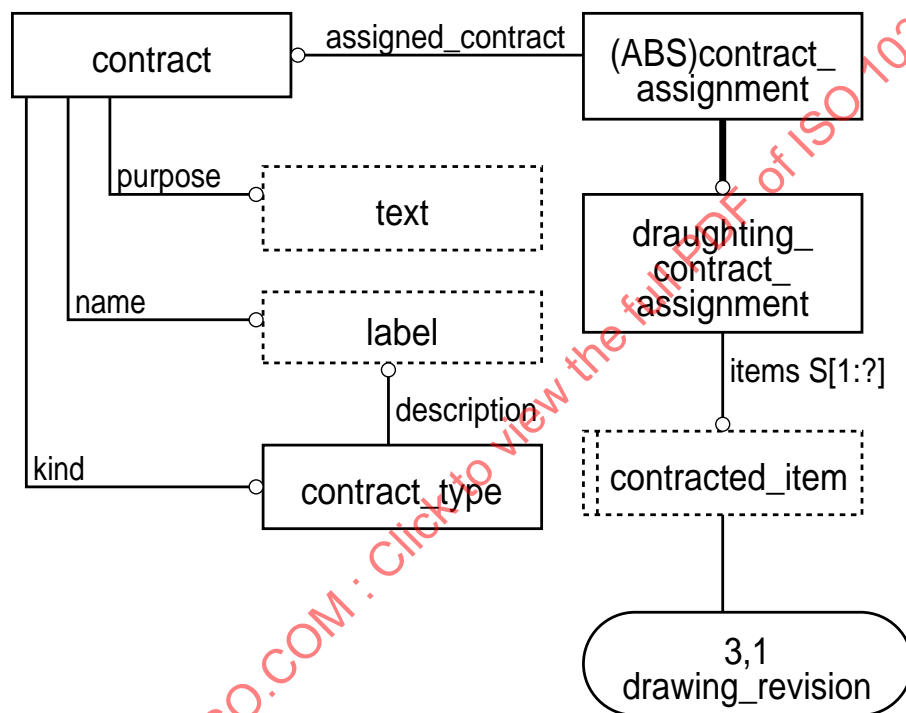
contract

assigned_contract

(ABS)contract_ assignment

purpose

text

draughting_ contract_ assignment

name

label

items S[1:?]

description

kind

contract_type

contracted_item

3,1 drawing_revision

O.COM : Click to view the full PDF of ISO 10